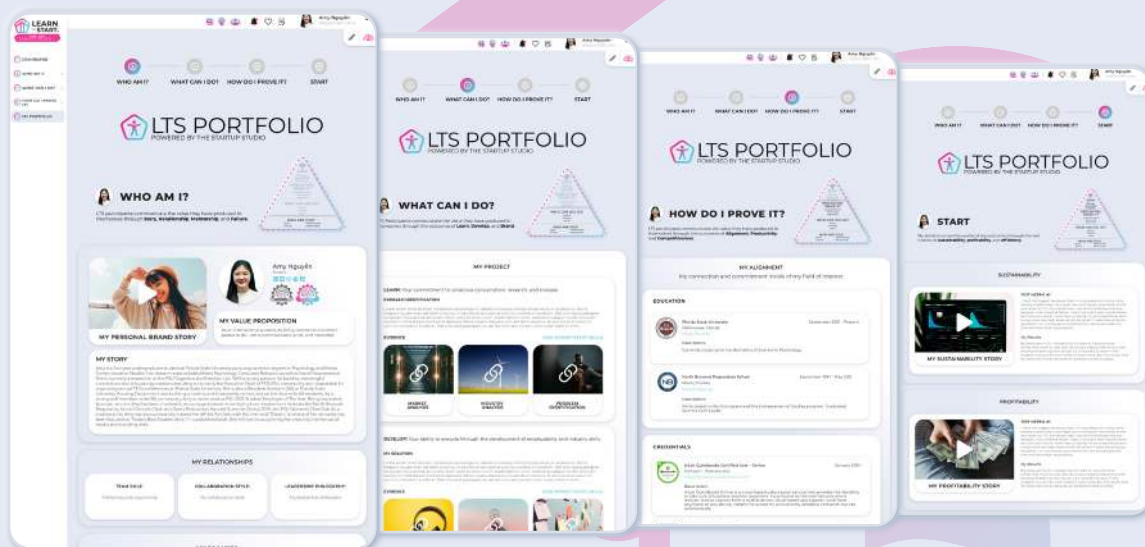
LEARN TO START

DASHBOARD
WHO AM I?
WHAT CAN I DO?
HOW DO I PROVE IT?
MY PORTFOLIO

Amy Nguyen

WHO AM I?
WHAT CAN I DO?
HOW DO I PROVE IT?
START

LTS PORTFOLIO
POWERED BY THE STARTUP STUDIO

WHO AM I?

LTS participants communicate who they are through their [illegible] Story, Relationships, Mentorship, and Failures.

MY PERSONAL BRAND STORY

Amy Nguyen

MY VALUE PROPOSITION

MY STORY

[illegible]

MY RELATIONSHIPS

TEAM ROLE
COLLABORATION STYLE
LEADERSHIP PHILOSOPHY

WHO AM I?
WHAT CAN I DO?
HOW DO I PROVE IT?
START

LTS PORTFOLIO
POWERED BY THE STARTUP STUDIO

WHAT CAN I DO?

LTS Participants communicate what they can do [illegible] Learn, Develop, and Brand.

MY PROJECT

LEARN: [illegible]

EVIDENCE

MARKET ANALYSIS
INDUSTRY ANALYSIS
PROBLEM IDENTIFICATION

DEVELOP: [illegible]

MY SOLUTION

EVIDENCE

WHO AM I?
WHAT CAN I DO?
HOW DO I PROVE IT?
START

LTS PORTFOLIO
POWERED BY THE STARTUP STUDIO

HOW DO I PROVE IT?

LTS participants prove what they can do through Alignment, Productivity and Competitiveness.

MY ALIGNMENT

EDUCATION

Florida State University

North Broward Preparatory School

CREDENTIALS

WHO AM I?
WHAT CAN I DO?
HOW DO I PROVE IT?
START

LTS PORTFOLIO
POWERED BY THE STARTUP STUDIO

START

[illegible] sustainability, profitability, and efficiency.

SUSTAINABILITY

MY SUSTAINABILITY STORY

PROFITABILITY

MY PROFITABILITY STORY